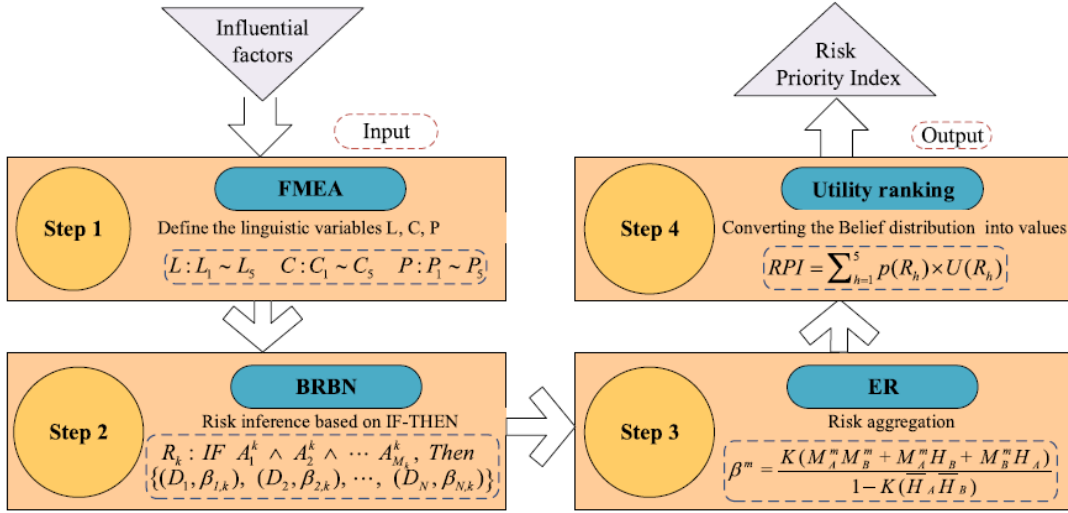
Influential factors

Input

Step 1

FMEA

Define the linguistic variables L, C, P

$L: L_1 \sim L_5 \quad C: C_1 \sim C_5 \quad P: P_1 \sim P_5$

Step 2

BRBN

Risk inference based on IF-THEN

$R_k: IF \ A_1^k \wedge A_2^k \wedge \cdots A_{M_k}^k, \ Then \ \{(D_1, \beta_{1,k}), (D_2, \beta_{2,k}), \cdots, (D_N, \beta_{N,k})\}$

Step 3

ER

Risk aggregation

$\beta^m = \frac{K(M_A^m M_B^m + M_A^m H_B + M_B^m H_A)}{1 - K(\overline{H}_A \overline{H}_B)}$

Step 4

Utility ranking

Converting the Belief distribution into values

$RPI = \sum_{h=1}^{5} p(R_h) \times U(R_h)$

Output

Risk Priority Index